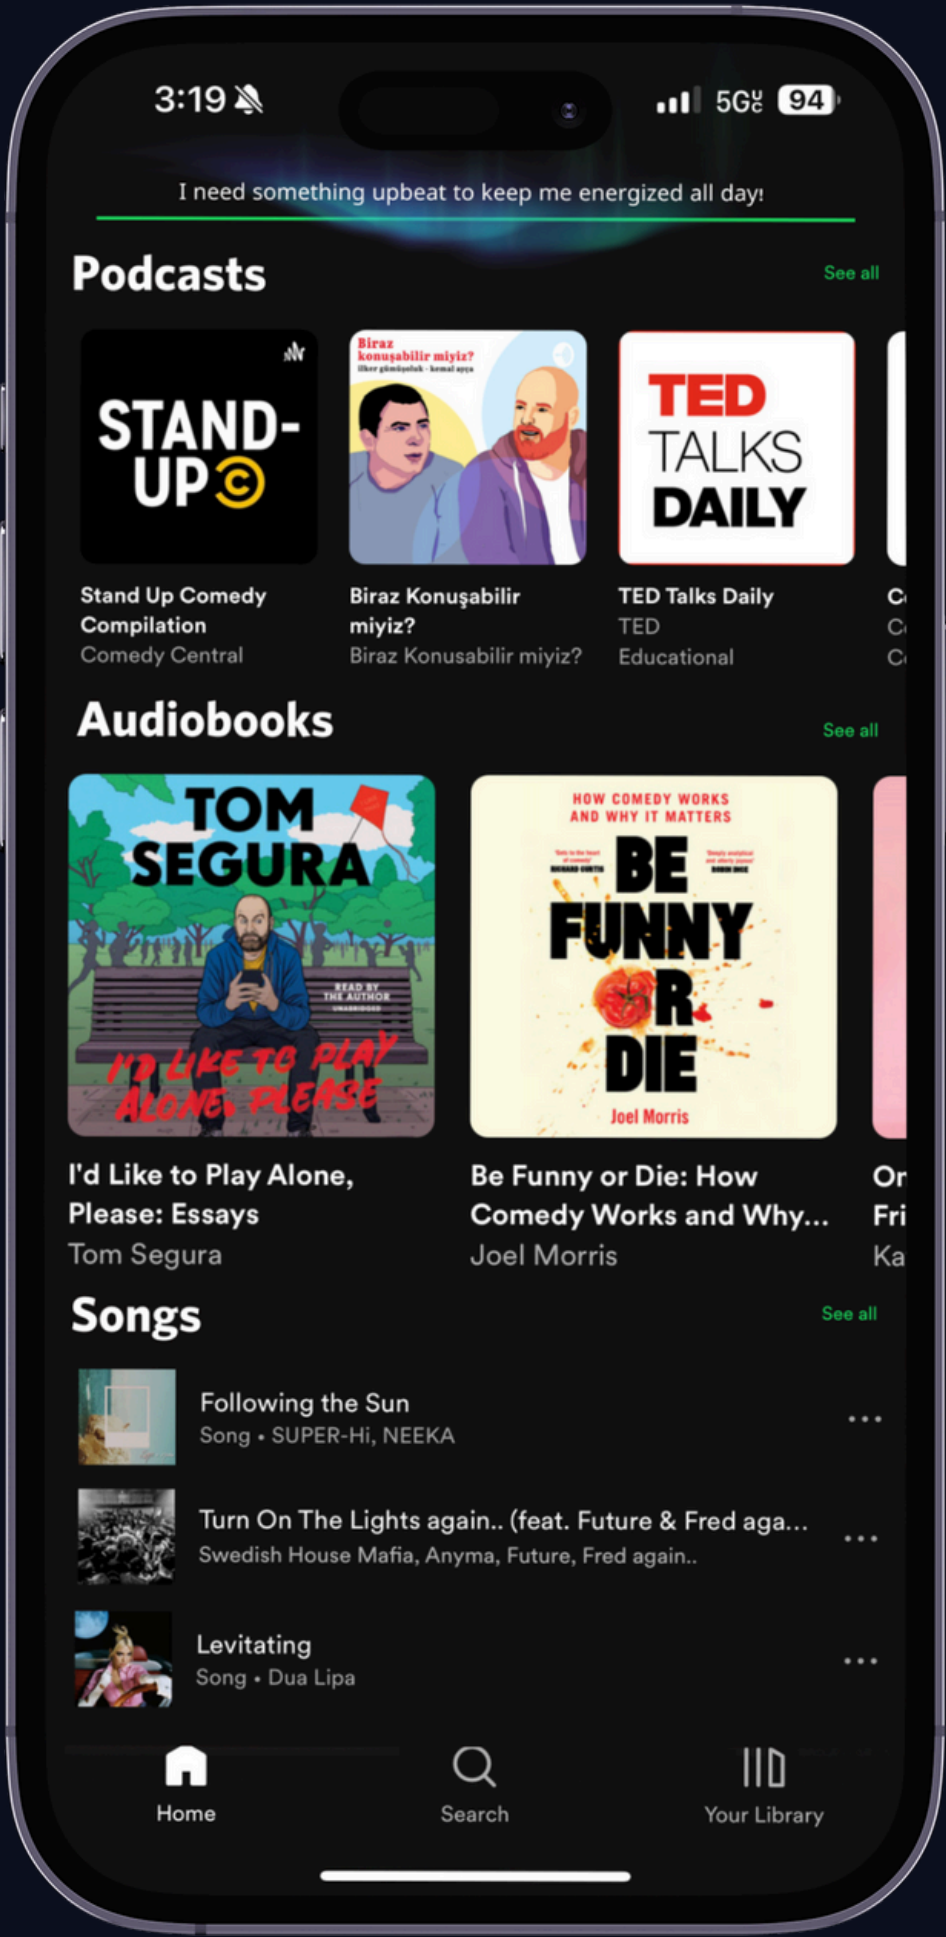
3:19

5G 94

I need something upbeat to keep me energized all day!

Podcasts

See all

STAND-UP

Biraz konuşabilir miyiz?

TED TALKS DAILY

Stand Up Comedy Compilation
Comedy Central

Biraz Konuşabilir miyiz?
Biraz Konusabilir miyiz?

TED Talks Daily
TED
Educational

C
C
C

Audiobooks

See all

TOM SEGURA

READ BY THE AUTHOR

I'D LIKE TO PLAY ALONE, PLEASE

HOW COMEDY WORKS AND WHY IT MATTERS

BE FUNNY OR DIE

Joel Morris

I'd Like to Play Alone, Please: Essays
Tom Segura

Be Funny or Die: How Comedy Works and Why...
Joel Morris

Or
Fri
Ka

Songs

See all

Following the Sun
Song • SUPER-Hi, NEEKA

Turn On The Lights again.. (feat. Future & Fred aga...
Swedish House Mafia, Anyma, Future, Fred again..

Levitating
Song • Dua Lipa

Home

Search

Your Library